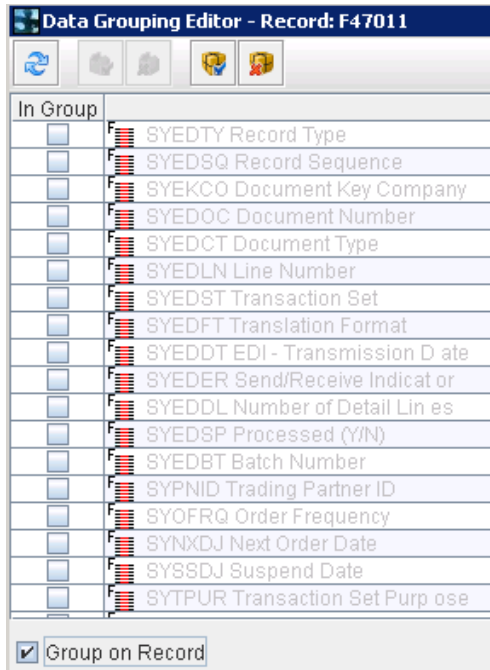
Data Grouping Editor - Record: F47011

| In Group | |
|---|---|
| | SYEDTY Record Type |
| | SYEDSQ Record Sequence |
| | SYEKCO Document Key Company |
| | SYEDOC Document Number |
| | SYEDCT Document Type |
| | SYEDLN Line Number |
| | SYEDST Transaction Set |
| | SYEDFT Translation Format |
| | SYEDDT EDI - Transmission D ate |
| | SYEDER Send/Receive Indicat or |
| | SYEDDL Number of Detail Lin es |
| | SYEDSP Processed (Y/N) |
| | SYEDBT Batch Number |
| | SYPNID Trading Partner ID |
| | SYOFRQ Order Frequency |
| | SYNXDJ Next Order Date |
| | SYSSDJ Suspend Date |
| | SYTPUR Transaction Set Purp ose |

Group on Record